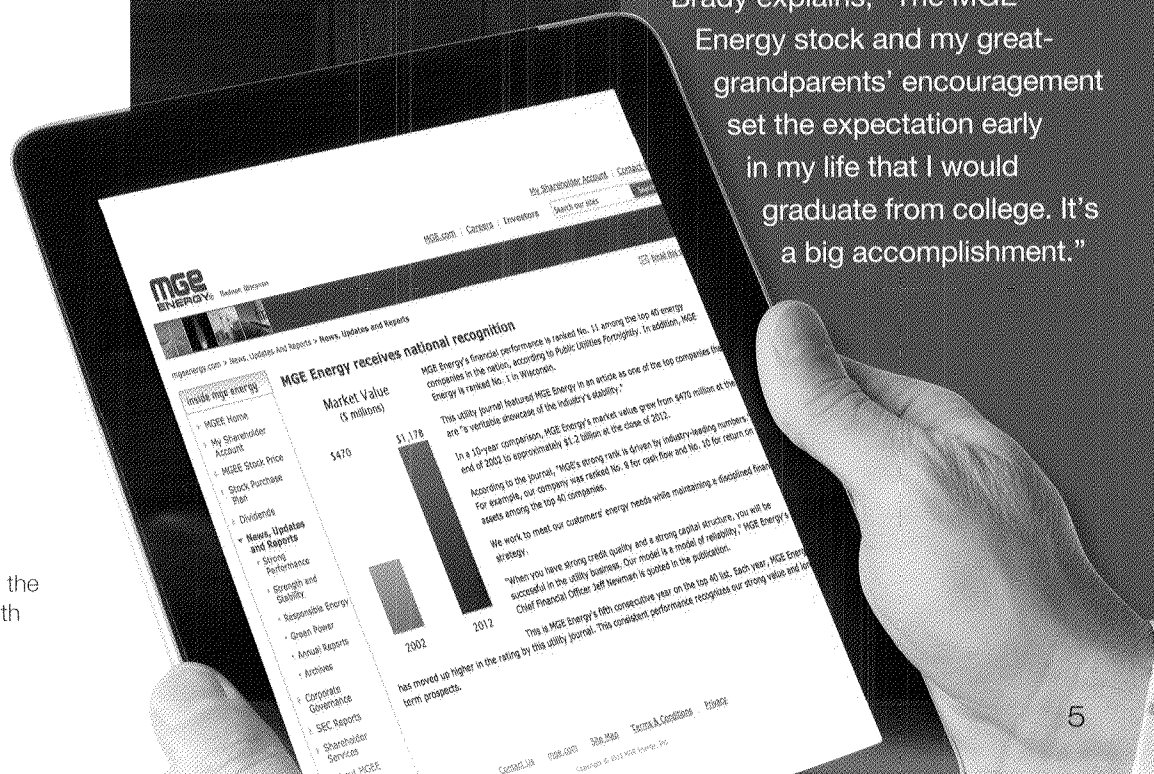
Brady explains, "The MGE Energy stock and my great-grandparents' encouragement set the expectation early in my life that I would graduate from college. It's a big accomplishment."

My Shareholder Account | Contact

MGE.com | Careers | Investors | Search our sites

MGE ENERGY Madison Wisconsin

mgeenergy.com > News, Updates And Reports > News, Updates and Reports

MGE Energy receives national recognition

Inside mge energy

MGEE Home

My Shareholder Account

MGEE Stock Price

Stock Purchase Plan

Dividends

News, Updates and Reports

Strong Performance

Strength and Stability

Responsible Energy

Green Power

Annual Reports

Archives

Corporate Governance

SEC Reports

Shareholder Services

Market Value ($ millions)

$470

$1,178

2002

2012

MGE Energy's financial performance is ranked No. 11 among the top 40 energy companies in the nation, according to Public Utilities Fortnightly. In addition, MGE Energy is ranked No. 1 in Wisconsin.

This utility journal featured MGE Energy in an article as one of the top companies that are "a veritable showcase of the industry's stability."

In a 10-year comparison, MGE Energy's market value grew from $470 million at the end of 2002 to approximately $1.2 billion at the close of 2012.

According to the journal, "MGE's strong rank is driven by industry-leading numbers." For example, our company was ranked No. 8 for cash flow and No. 10 for return on assets among the top 40 companies.

We work to meet our customers' energy needs while maintaining a disciplined financial strategy.

"When you have strong credit quality and a strong capital structure, you will be successful in the utility business. Our model is a model of reliability," MGE Energy's Chief Financial Officer Jeff Newman is quoted in the publication.

This is MGE Energy's fifth consecutive year on the top 40 list. Each year, MGE Energy has moved up higher in the rating by this utility journal. This consistent performance recognizes our strong value and long-term prospects.

Contact Us | mge.com | Site Map | Terms & Conditions | Privacy

5

the
th